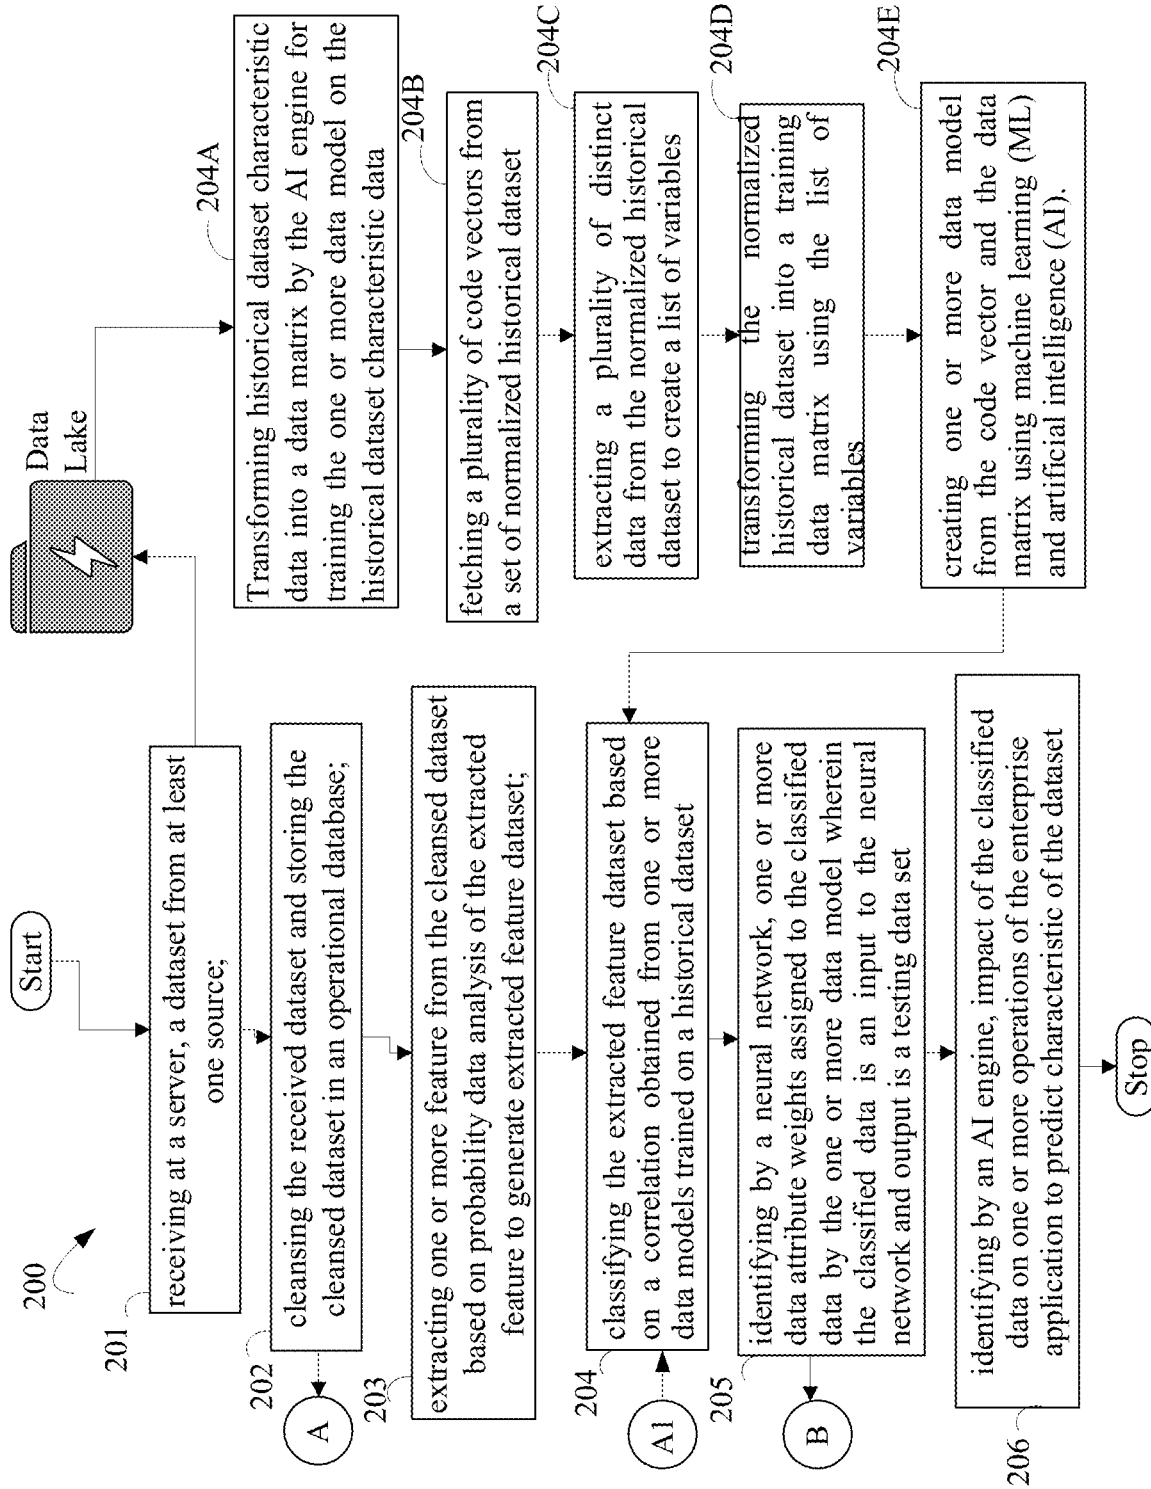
200

Start

201

receiving at a server, a dataset from at least one source;

202

cleansing the received dataset and storing the cleansed dataset in an operational database;

A

203

extracting one or more feature from the cleansed dataset based on probability data analysis of the extracted feature to generate extracted feature dataset;

204

classifying the extracted feature dataset based on a correlation obtained from one or more data models trained on a historical dataset

A1

205

identifying by a neural network, one or more data attribute weights assigned to the classified data by the one or more data model wherein the classified data is an input to the neural network and output is a testing data set

B

206

identifying by an AI engine, impact of the classified data on one or more operations of the enterprise application to predict characteristic of the dataset

Stop

Data Lake

204A

Transforming historical dataset characteristic data into a data matrix by the AI engine for training the one or more data model on the historical dataset characteristic data

204B

fetching a plurality of code vectors from a set of normalized historical dataset

204C

extracting a plurality of distinct data from the normalized historical dataset to create a list of variables

204D

transforming the normalized historical dataset into a training data matrix using the list of variables

204E

creating one or more data model from the code vector and the data matrix using machine learning (ML) and artificial intelligence (AI).